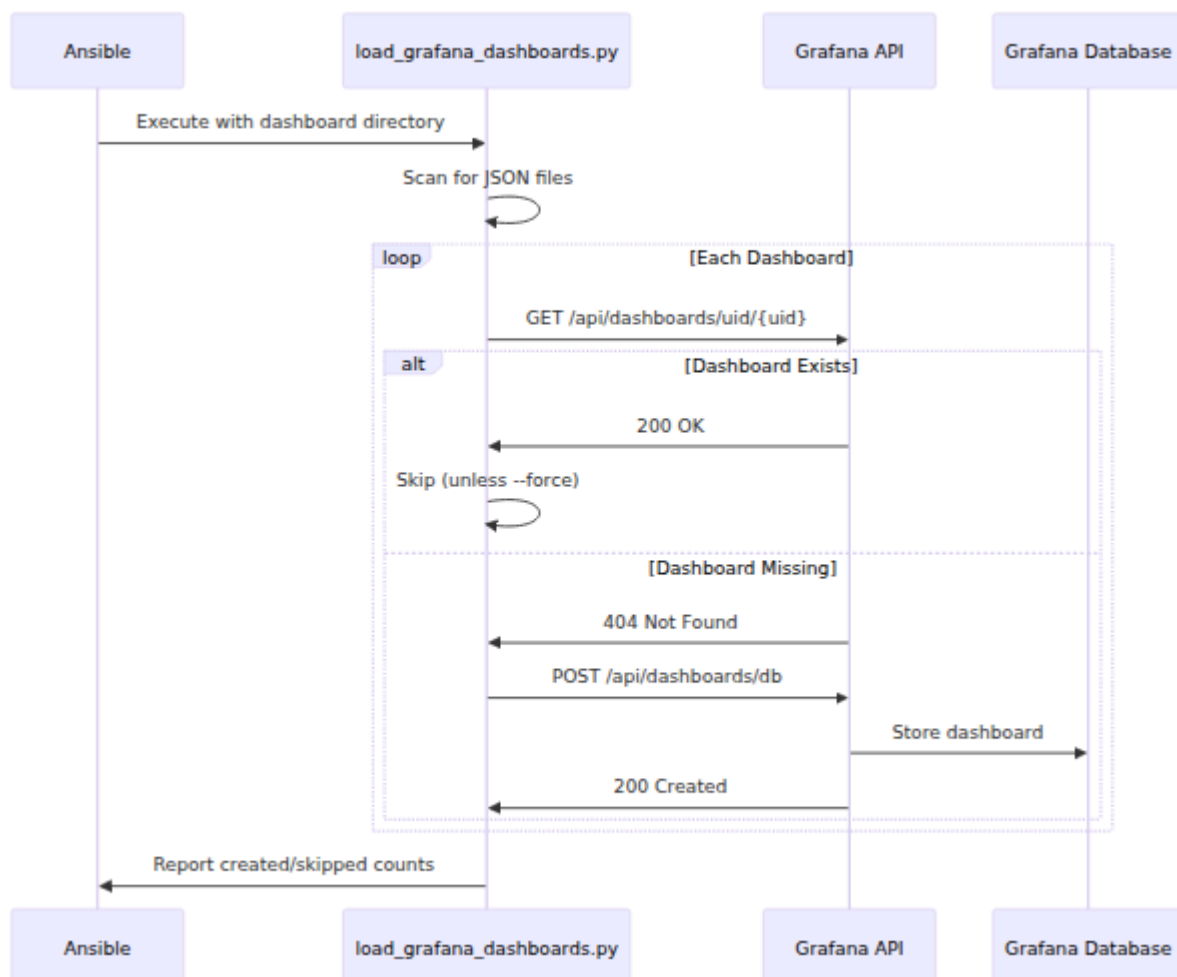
Ansible

load_grafana_dashboards.py

Grafana API

Grafana Database

Execute with dashboard directory

Scan for JSON files

loop

[Each Dashboard]

GET /api/dashboards/uid/{uid}

alt

[Dashboard Exists]

200 OK

Skip (unless --force)

[Dashboard Missing]

404 Not Found

POST /api/dashboards/db

Store dashboard

200 Created

Report created/skipped counts

Ansible

load_grafana_dashboards.py

Grafana API

Grafana Database